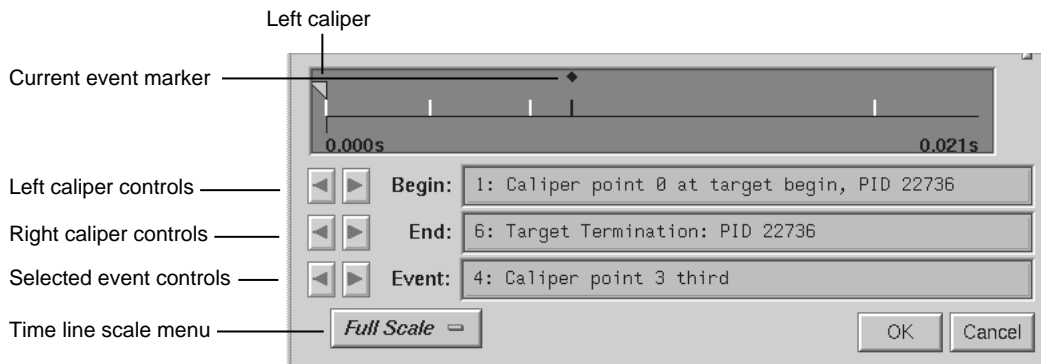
Left caliper

Current event marker

0.000s

0.021s

Left caliper controls

Begin: 1: Caliper point 0 at target begin, PID 22736

Right caliper controls

End: 6: Target Termination: PID 22736

Selected event controls

Event: 4: Caliper point 3 third

Time line scale menu

Full Scale

OK

Cancel